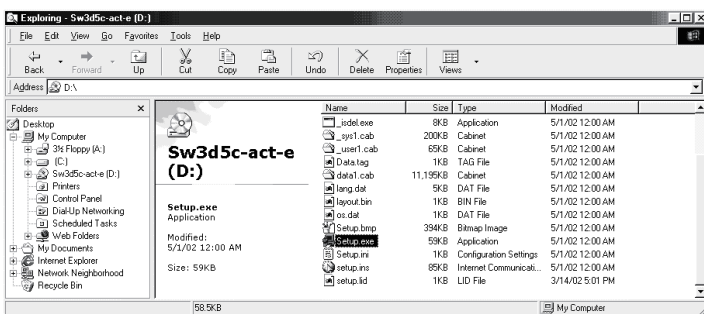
Exploring - Sw3d5c-act-e (D:)

File Edit View Go Favorites Tools Help

Back Forward Up Cut Copy Paste Undo Delete Properties Views

Address D:\

Folders ×

Desktop
My Computer
3½ Floppy (A:)
(C:)
Sw3d5c-act-e (D:)
Printers
Control Panel
Dial-Up Networking
Scheduled Tasks
Web Folders
My Documents
Internet Explorer
Network Neighborhood
Recycle Bin

Sw3d5c-act-e (D:)

Setup.exe
Application

Modified:
5/1/02 12:00 AM

Size: 59KB

| Name | Size | Type | Modified |
|---|---|---|---|
| _isdel.exe | 8KB | Application | 5/1/02 12:00 AM |
| _sys1.cab | 200KB | Cabinet | 5/1/02 12:00 AM |
| _user1.cab | 65KB | Cabinet | 5/1/02 12:00 AM |
| Data.tag | 1KB | TAG File | 5/1/02 12:00 AM |
| data1.cab | 11,195KB | Cabinet | 5/1/02 12:00 AM |
| lang.dat | 5KB | DAT File | 5/1/02 12:00 AM |
| layout.bin | 1KB | BIN File | 5/1/02 12:00 AM |
| os.dat | 1KB | DAT File | 5/1/02 12:00 AM |
| Setup.bmp | 394KB | Bitmap Image | 5/1/02 12:00 AM |
| Setup.exe | 59KB | Application | 5/1/02 12:00 AM |
| Setup.ini | 1KB | Configuration Settings | 5/1/02 12:00 AM |
| setup.ins | 85KB | Internet Communicati... | 5/1/02 12:00 AM |
| setup.lid | 1KB | LID File | 3/14/02 5:01 PM |

58.5KB My Computer